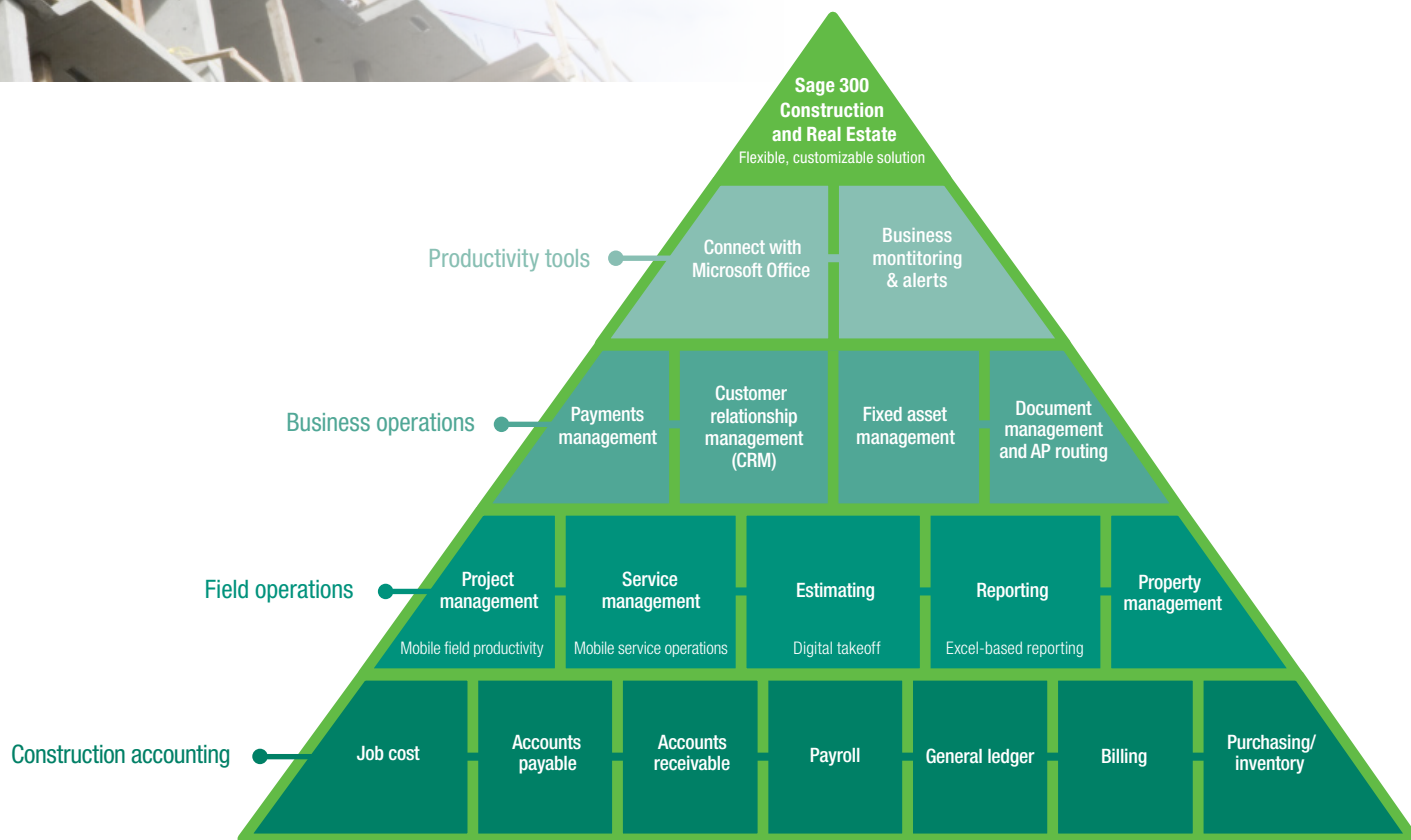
Sage 300 Construction and Real Estate
Flexible, customizable solution

Productivity tools

Connect with Microsoft Office

Business montitoring & alerts

Business operations

Payments management

Customer relationship management (CRM)

Fixed asset management

Document management and AP routing

Field operations

Project management
Mobile field productivity

Service management
Mobile service operations

Estimating
Digital takeoff

Reporting
Excel-based reporting

Property management

Construction accounting

Job cost

Accounts payable

Accounts receivable

Payroll

General ledger

Billing

Purchasing/ inventory